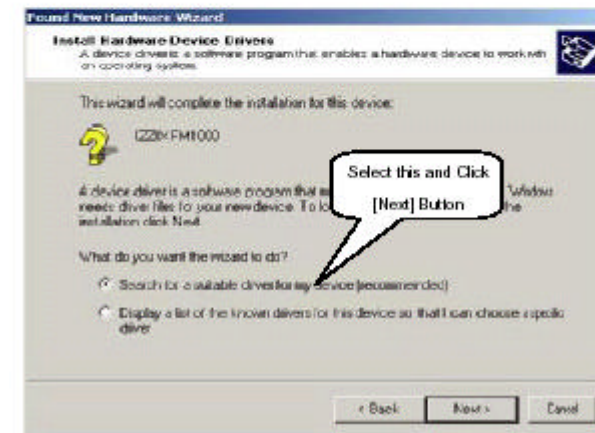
Found New Hardware Wizard

Install Hardware Device Drivers
A device driver is a software program that enables a hardware device to work with an operating system.

This wizard will complete the installation for this device:

I228X FM1000

A device driver is a software program that m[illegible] Window needs driver files for your new device. To lo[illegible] the installation click Next.

Select this and Click [Next] Button

What do you want the wizard to do?

Search for a suitable driver for my device (recommended)

Display a list of the known drivers for this device so that I can choose a specific driver

< Back Next > Cancel